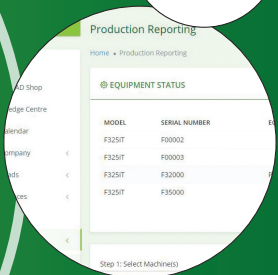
Production Reporting

Home ◂ Production Reporting

AD Shop

edge Centre

alendar

ompany

ads

ces

EQUIPMENT STATUS

| MODEL | SERIAL NUMBER | E |
|---|---|---|
| F325iT | F00002 | |
| F325iT | F00003 | |
| F325iT | F32000 | |
| F325iT | F35000 | |

Step 1: Select Machine(s)